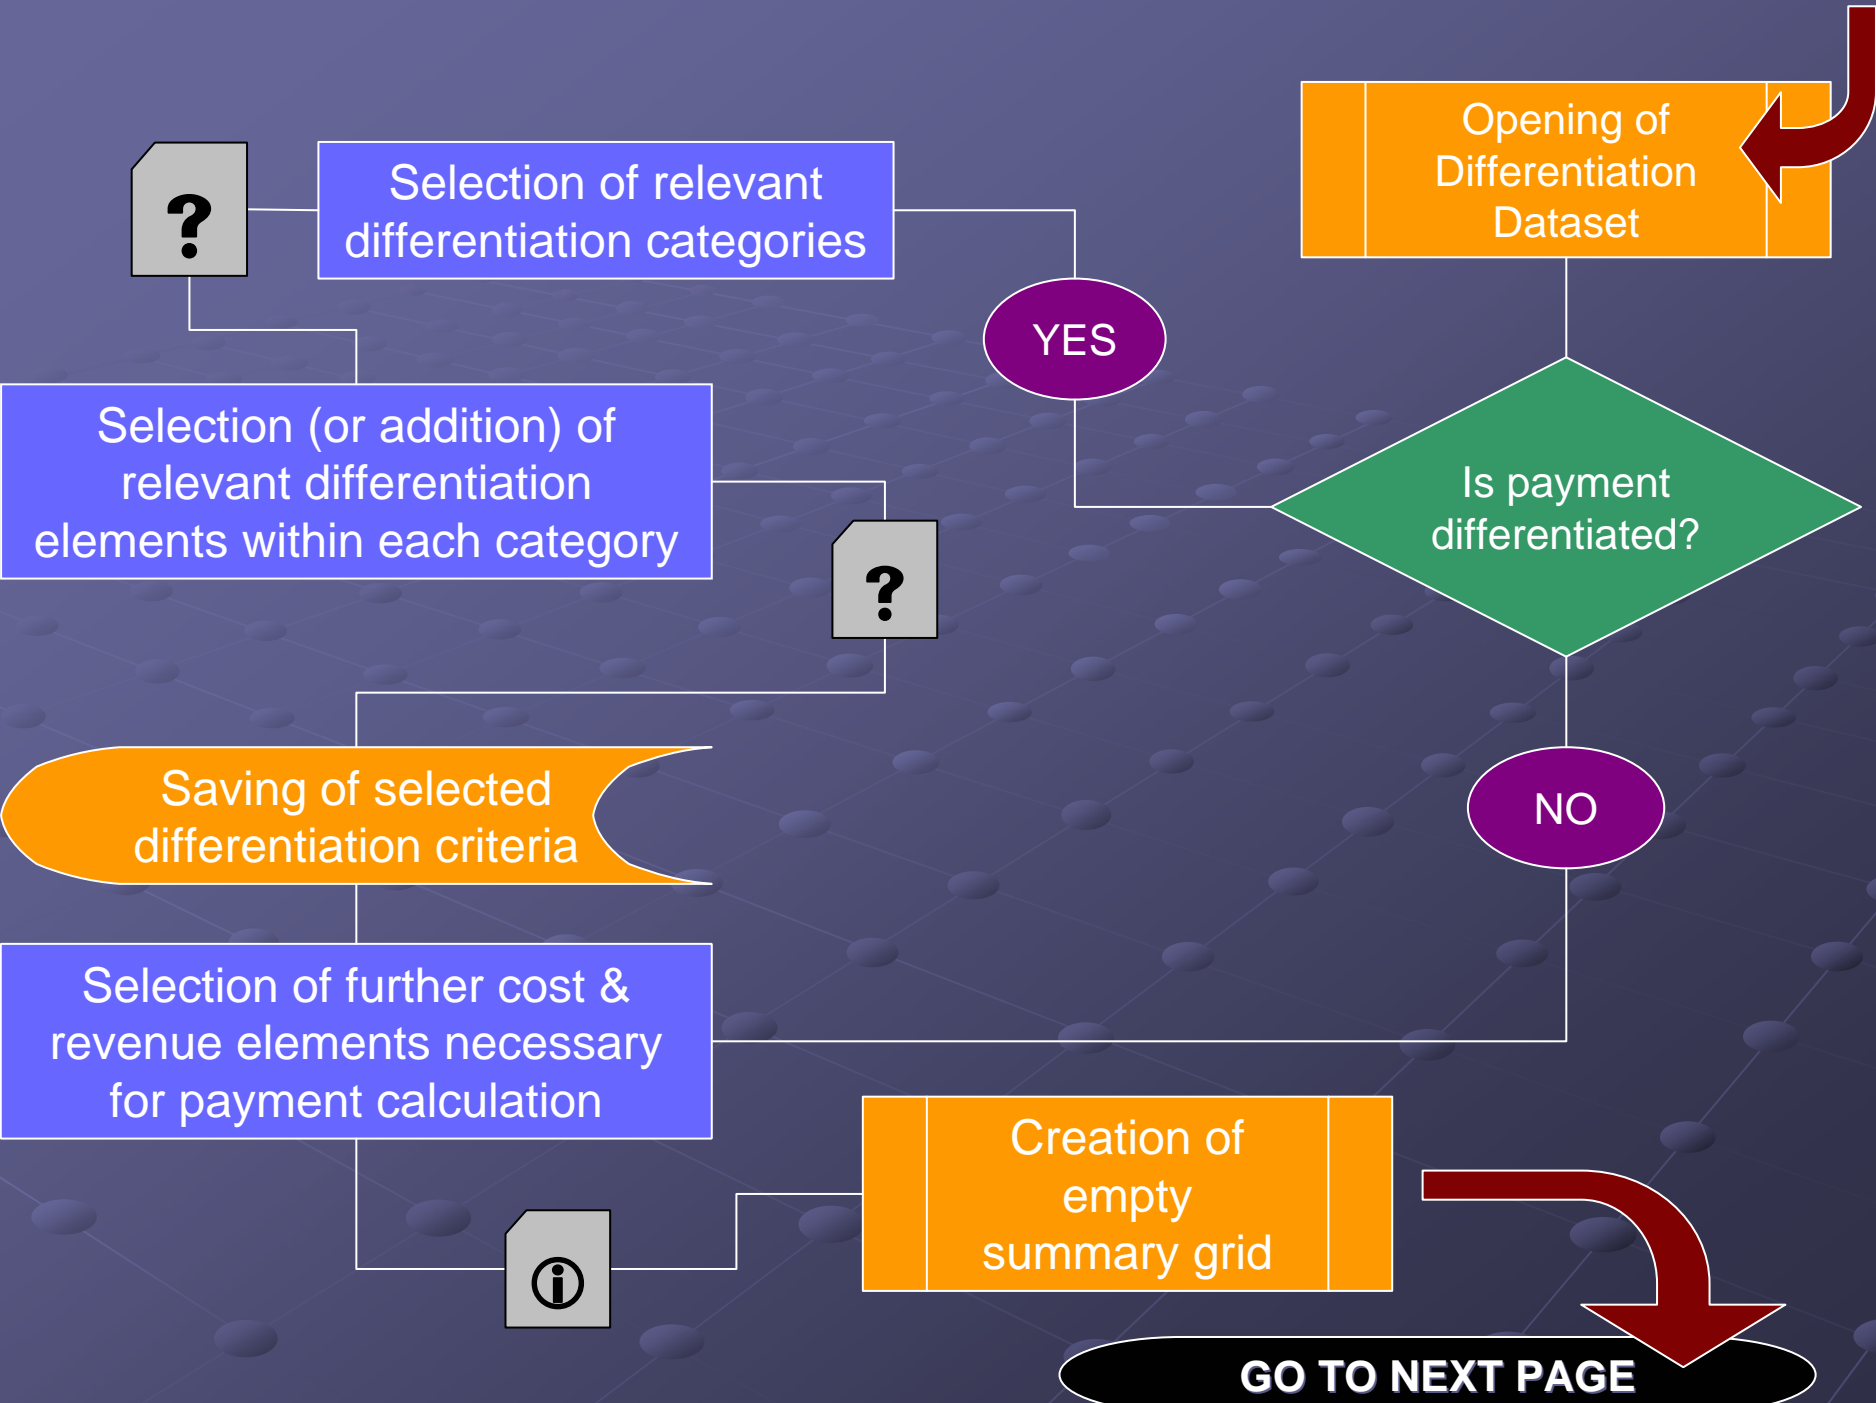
Opening of Differentiation Dataset

Is payment differentiated?

YES

Selection of relevant differentiation categories

?

Selection (or addition) of relevant differentiation elements within each category

?

Saving of selected differentiation criteria

NO

Selection of further cost & revenue elements necessary for payment calculation

ⓘ

Creation of empty summary grid

GO TO NEXT PAGE